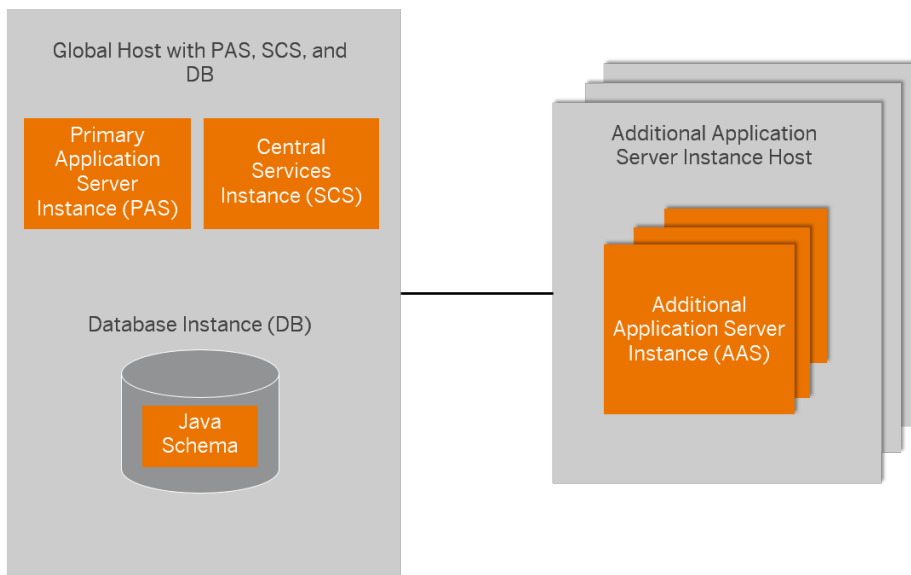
Global Host with PAS, SCS, and DB

Primary Application Server Instance (PAS)

Central Services Instance (SCS)

Database Instance (DB)

Java Schema

Additional Application Server Instance Host

Additional Application Server Instance (AAS)